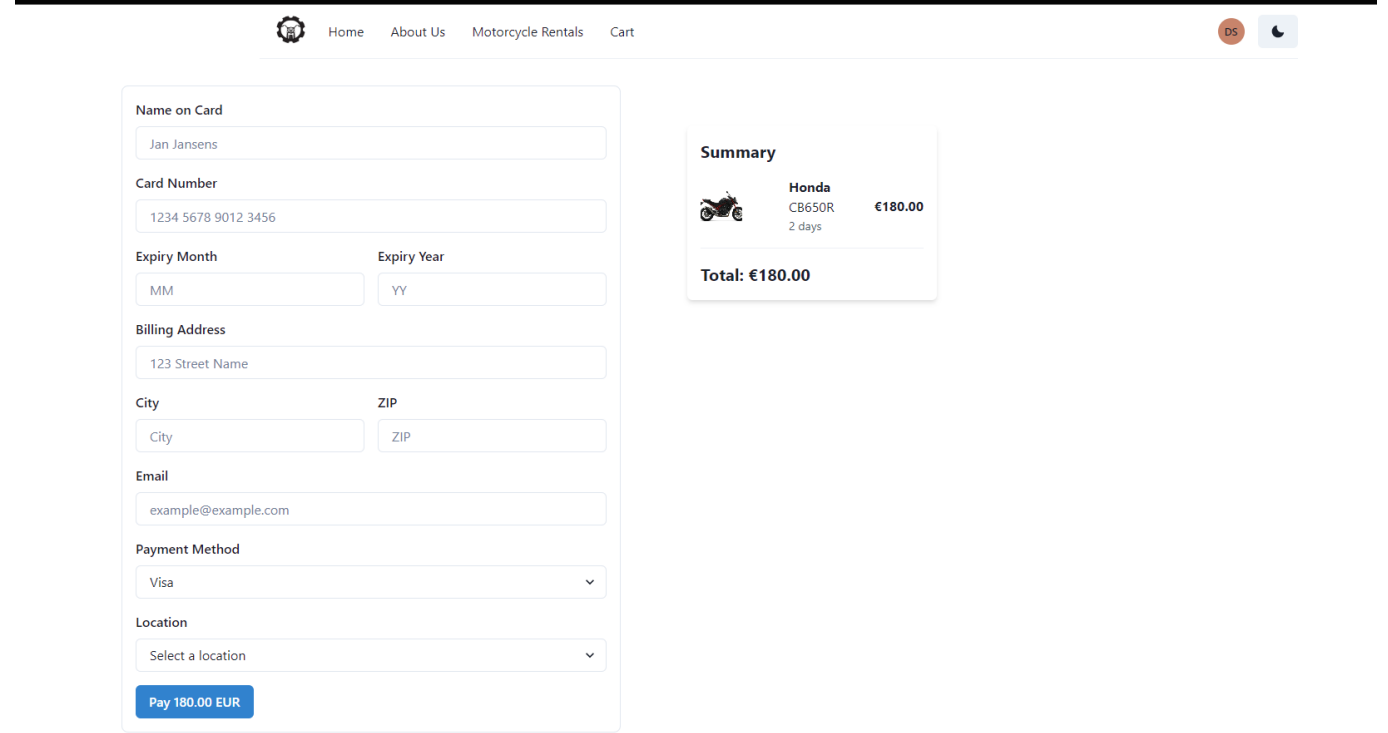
Home About Us Motorcycle Rentals Cart

DS

Name on Card
Jan Jansens

Card Number
1234 5678 9012 3456

Expiry Month
MM

Expiry Year
YY

Billing Address
123 Street Name

City
City

ZIP
ZIP

Email
example@example.com

Payment Method
Visa

Location
Select a location

Pay 180.00 EUR

Summary

Honda
CB650R
2 days
€180.00

Total: €180.00